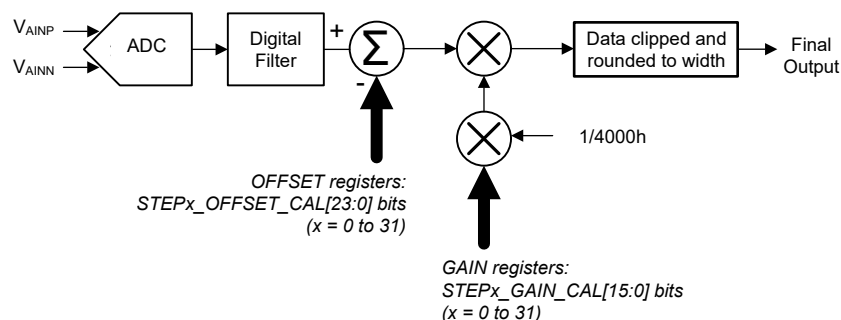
$V_{AINP}$
$V_{AINN}$
ADC
Digital Filter
+
-
$\Sigma$
Data clipped and rounded to width
Final Output
1/4000h
OFFSET registers: STEPx_OFFSET_CAL[23:0] bits (x = 0 to 31)
GAIN registers: STEPx_GAIN_CAL[15:0] bits (x = 0 to 31)